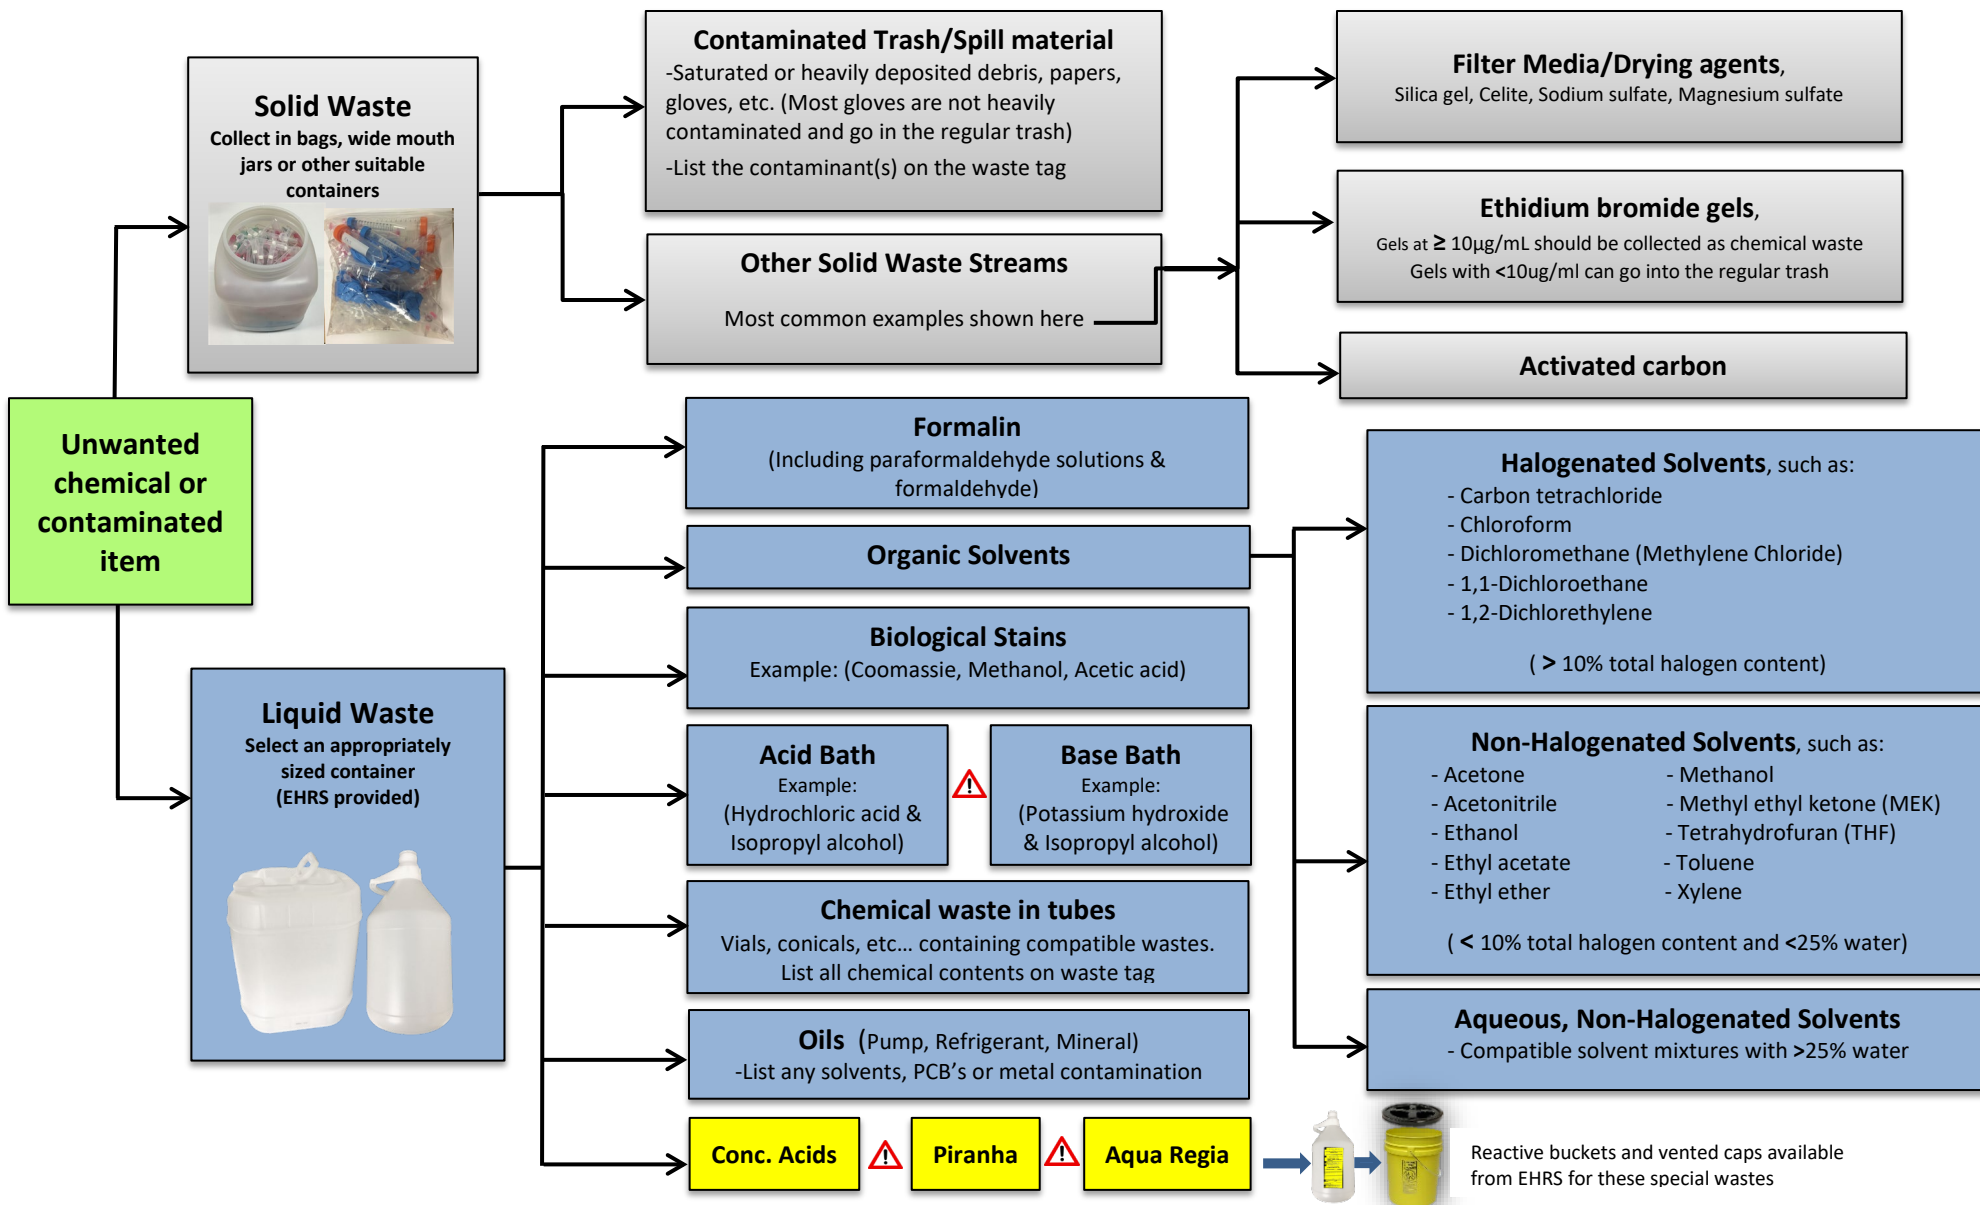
Unwanted chemical or contaminated item

Solid Waste
Collect in bags, wide mouth jars or other suitable containers

Contaminated Trash/Spill material
-Saturated or heavily deposited debris, papers, gloves, etc. (Most gloves are not heavily contaminated and go in the regular trash)
-List the contaminant(s) on the waste tag

Other Solid Waste Streams
Most common examples shown here

Filter Media/Drying agents,
Silica gel, Celite, Sodium sulfate, Magnesium sulfate

Ethidium bromide gels,
Gels at ≥ 10µg/mL should be collected as chemical waste
Gels with <10ug/ml can go into the regular trash

Activated carbon

Liquid Waste
Select an appropriately sized container (EHRS provided)

Formalin
(Including paraformaldehyde solutions & formaldehyde)

Organic Solvents

Biological Stains
Example: (Coomassie, Methanol, Acetic acid)

Acid Bath
Example:
(Hydrochloric acid & Isopropyl alcohol)

Base Bath
Example:
(Potassium hydroxide & Isopropyl alcohol)

Chemical waste in tubes
Vials, conicals, etc... containing compatible wastes.
List all chemical contents on waste tag

Oils (Pump, Refrigerant, Mineral)
-List any solvents, PCB's or metal contamination

Conc. Acids

Piranha

Aqua Regia

Halogenated Solvents, such as:
- Carbon tetrachloride
- Chloroform
- Dichloromethane (Methylene Chloride)
- 1,1-Dichloroethane
- 1,2-Dichlorethylene
( > 10% total halogen content)

Non-Halogenated Solvents, such as:
- Acetone
- Acetonitrile
- Ethanol
- Ethyl acetate
- Ethyl ether
- Methanol
- Methyl ethyl ketone (MEK)
- Tetrahydrofuran (THF)
- Toluene
- Xylene
( < 10% total halogen content and <25% water)

Aqueous, Non-Halogenated Solvents
- Compatible solvent mixtures with >25% water

Reactive buckets and vented caps available from EHRS for these special wastes